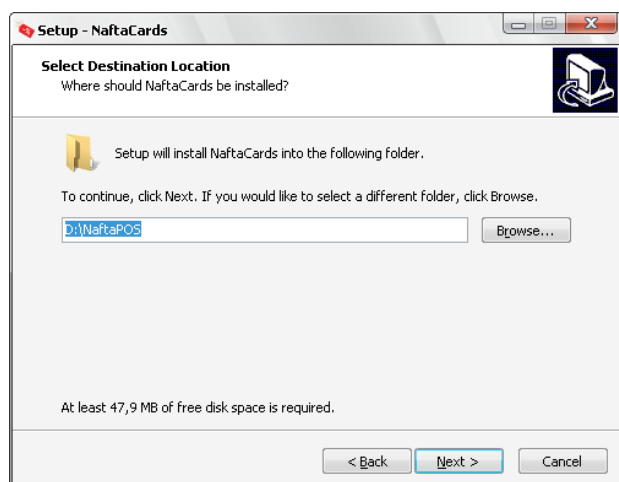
Setup - NaftaCards

Select Destination Location
Where should NaftaCards be installed?

Setup will install NaftaCards into the following folder.

To continue, click Next. If you would like to select a different folder, click Browse.

D:\NaftaPOS

Browse...

At least 47,9 MB of free disk space is required.

< Back

Next >

Cancel